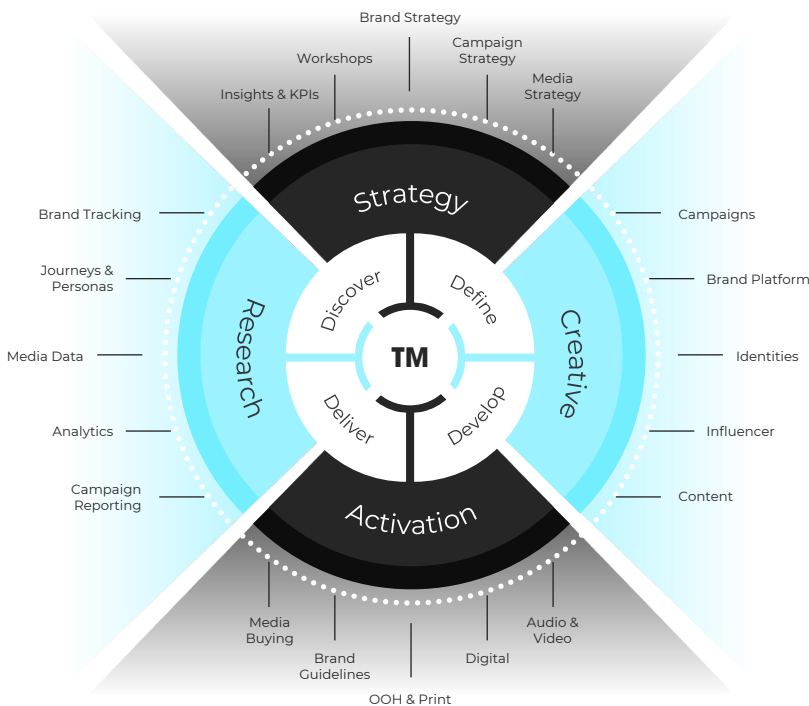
Brand Strategy

Workshops

Campaign Strategy

Insights & KPIs

Media Strategy

Strategy

Brand Tracking

Journeys & Personas

Media Data

Analytics

Campaign Reporting

Research

Campaigns

Brand Platform

Identities

Influencer

Content

Creative

Discover

Define

TM

Deliver

Develop

Activation

Media Buying

Brand Guidelines

OOH & Print

Digital

Audio & Video